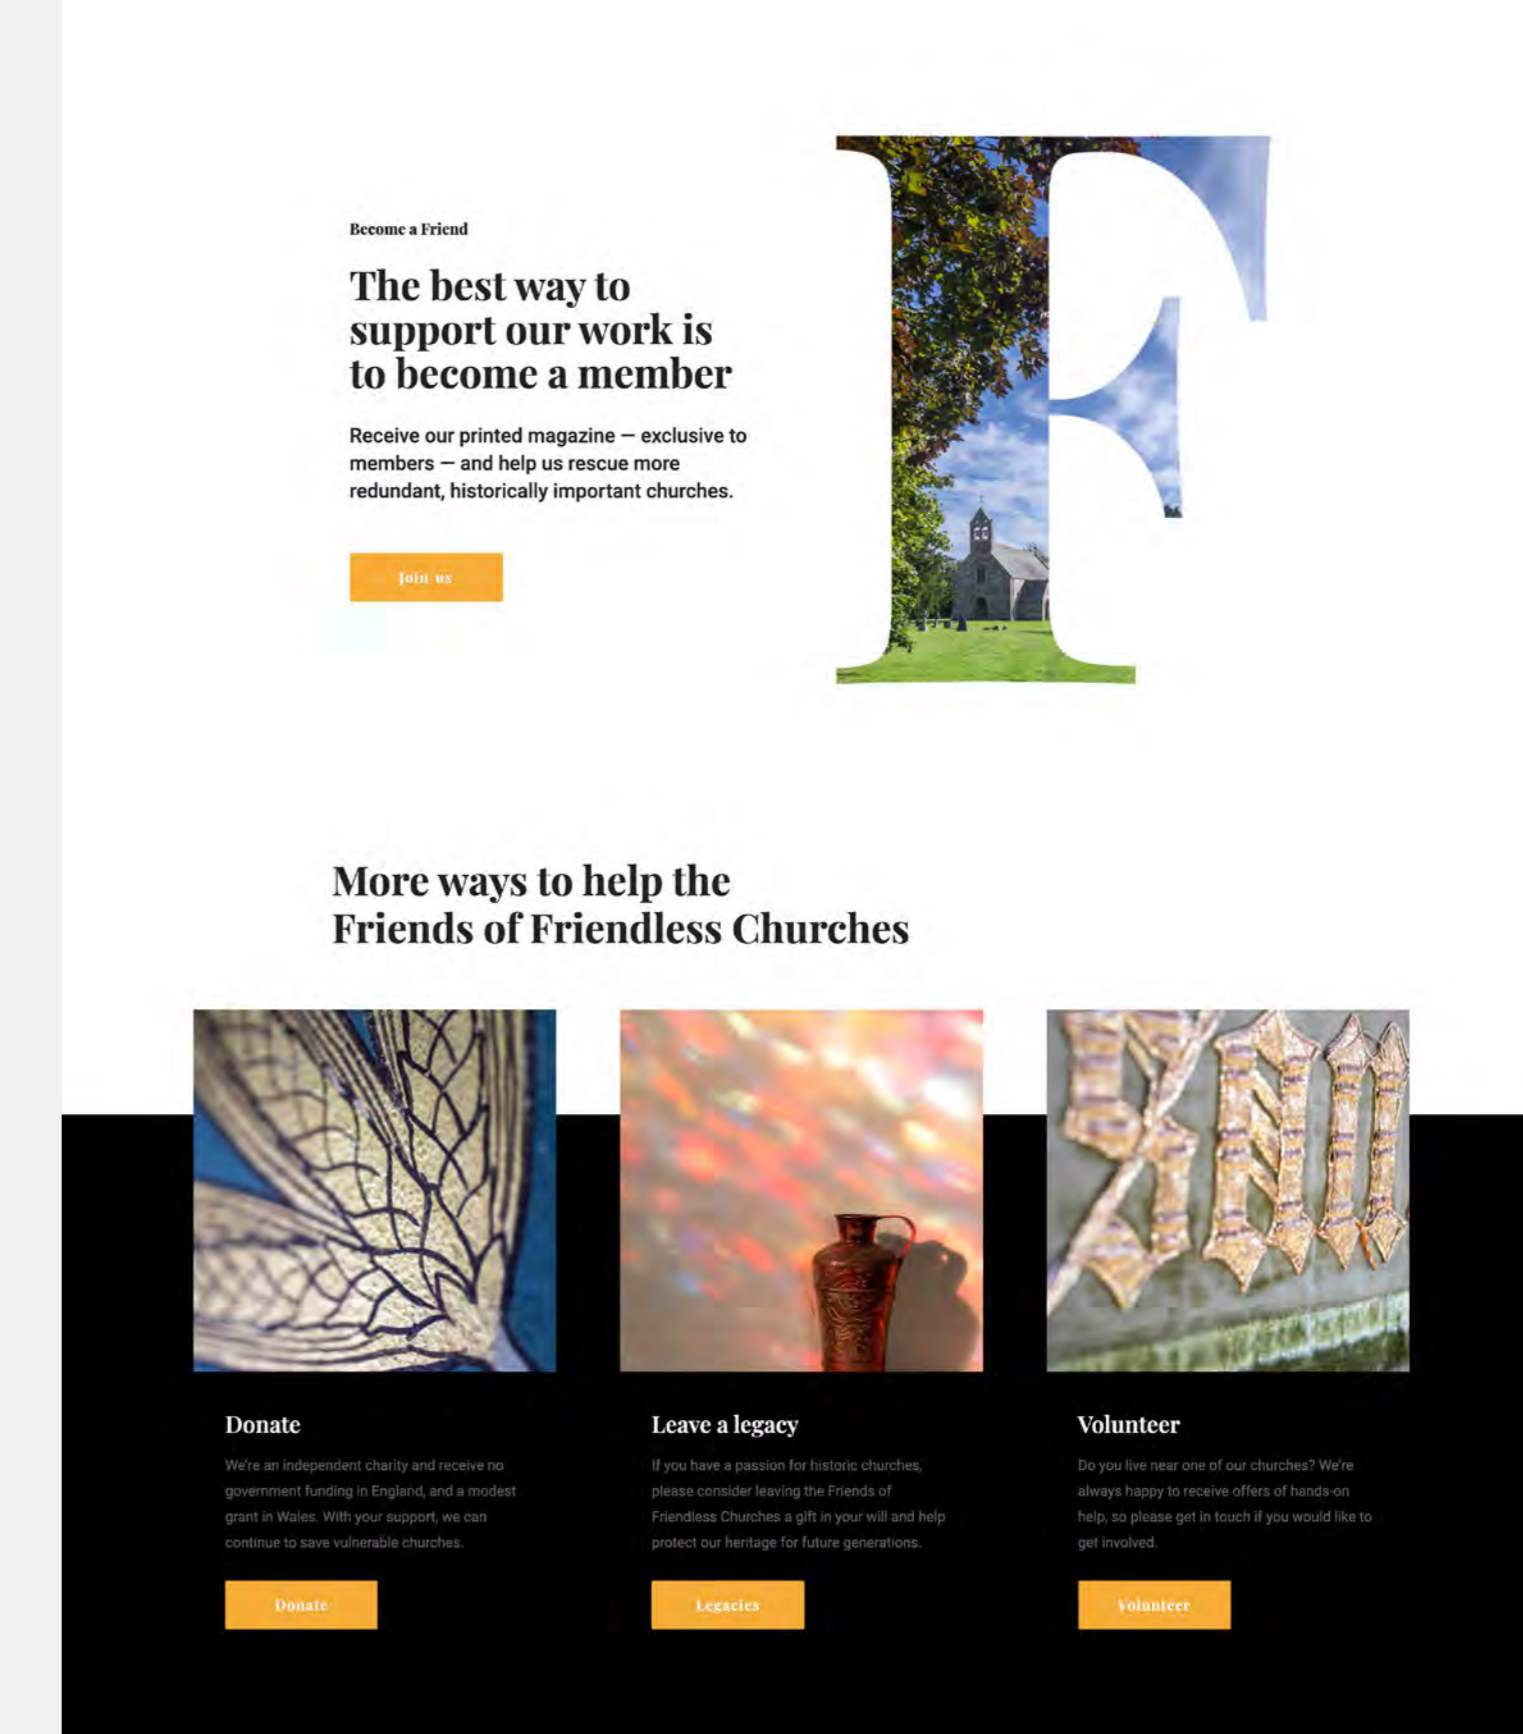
Become a Friend

The best way to support our work is to become a member

Receive our printed magazine — exclusive to members — and help us rescue more redundant, historically important churches.

Join us

More ways to help the Friends of Friendless Churches

Donate

We're an independent charity and receive no government funding in England, and a modest grant in Wales. With your support, we can continue to save vulnerable churches.

Donate

Leave a legacy

If you have a passion for historic churches, please consider leaving the Friends of Friendless Churches a gift in your will and help protect our heritage for future generations.

Legacies

Volunteer

Do you live near one of our churches? We're always happy to receive offers of hands-on help, so please get in touch if you would like to get involved.

Volunteer